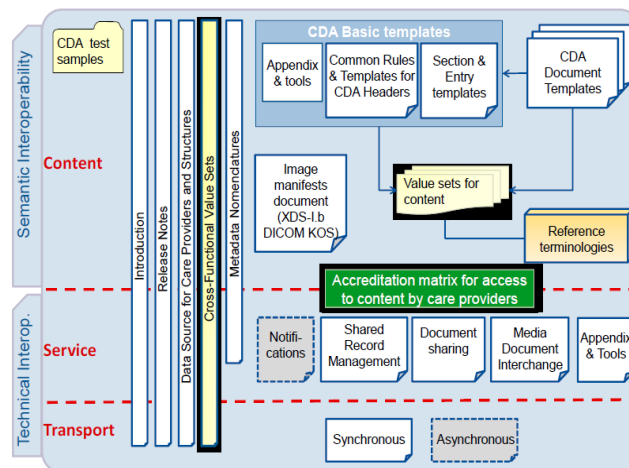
Semantic Interoperability

Technical Interop.

CDA test samples

Content

Service

Transport

Introduction

Release Notes

Data Source for Care Providers and Structures

Cross-Functional Value Sets

Metadata Nomenclatures

CDA Basic templates

Appendix & tools

Common Rules & Templates for CDA Headers

Section & Entry templates

CDA Document Templates

Image manifests document (XDS-I.b DICOM KOS)

Value sets for content

Reference terminologies

Accreditation matrix for access to content by care providers

Notifi-cations

Shared Record Management

Document sharing

Media Document Interchange

Appendix & Tools

Synchronous

Asynchronous